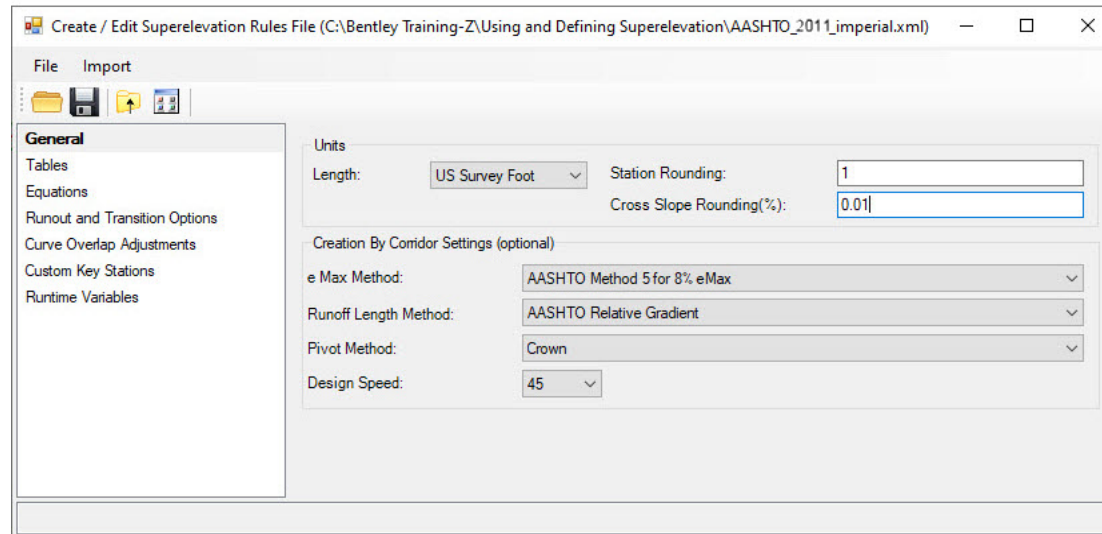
Create / Edit Superelevation Rules File (C:\Bentley Training-Z\Using and Defining Superelevation\AASHTO_2011_imperial.xml)

File Import

General
Tables
Equations
Runout and Transition Options
Curve Overlap Adjustments
Custom Key Stations
Runtime Variables

Units
Length: US Survey Foot
Station Rounding: 1
Cross Slope Rounding(%): 0.01

Creation By Corridor Settings (optional)
e Max Method: AASHTO Method 5 for 8% eMax
Runoff Length Method: AASHTO Relative Gradient
Pivot Method: Crown
Design Speed: 45